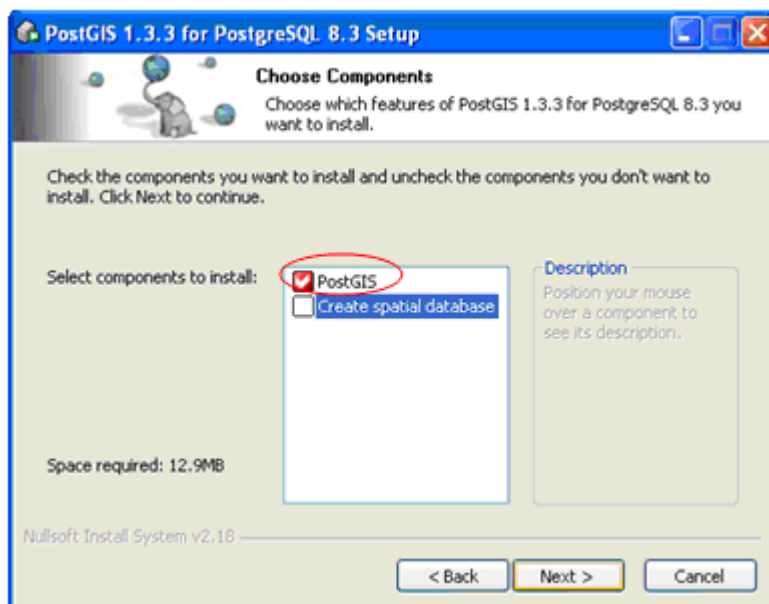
PostGIS 1.3.3 for PostgreSQL 8.3 Setup

Choose Components

Choose which features of PostGIS 1.3.3 for PostgreSQL 8.3 you want to install.

Check the components you want to install and uncheck the components you don't want to install. Click Next to continue.

Select components to install:

PostGIS

Create spatial database

Description

Position your mouse over a component to see its description.

Space required: 12.9MB

Nullsoft Install System v2.18

< Back

Next >

Cancel